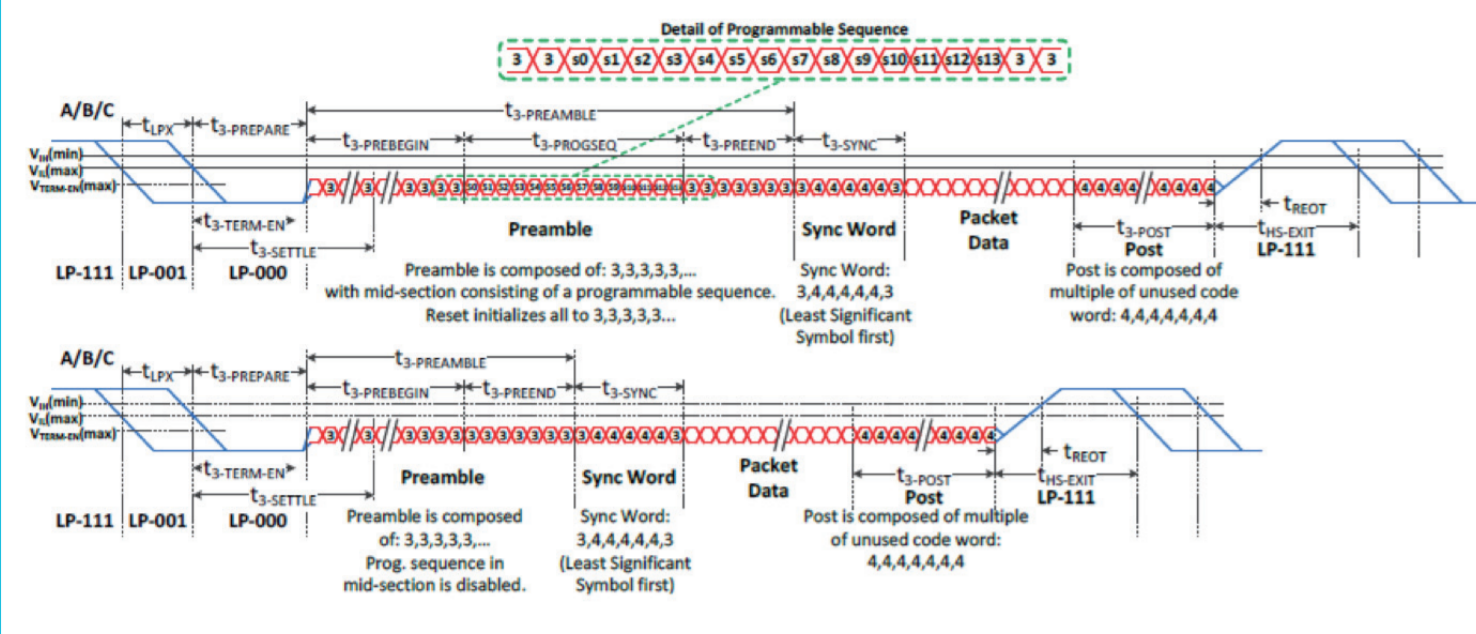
Detail of Programmable Sequence

3 3 s0 s1 s2 s3 s4 s5 s6 s7 s8 s9 s10 s11 s12 s13 3 3

A/B/C

$t_{LPX}$ $t_{3\text{-PREPARE}}$ $t_{3\text{-PREAMBLE}}$

$t_{3\text{-PREBEGIN}}$ $t_{3\text{-PROGSEQ}}$ $t_{3\text{-PREEND}}$ $t_{3\text{-SYNC}}$

$V_{IH}(min)$
$V_{IL}(max)$
$V_{TERM\text{-}EN}(max)$

3 3 3 3 3 3 3 3 3 3 3 3 3 3 3 3 3 4 4 4 4 4 4 3 4 4 4 4 4 4 4 4

$t_{3\text{-TERM-EN}}$

$t_{3\text{-SETTLE}}$

Preamble

Sync Word

Packet Data

$t_{3\text{-POST}}$

Post

$t_{REOT}$

$t_{HS\text{-EXIT}}$

LP-111

LP-111 LP-001 LP-000

Preamble is composed of: 3,3,3,3,3,... with mid-section consisting of a programmable sequence. Reset initializes all to 3,3,3,3,3...

Sync Word: 3,4,4,4,4,4,3 (Least Significant Symbol first)

Post is composed of multiple of unused code word: 4,4,4,4,4,4,4

A/B/C

$t_{LPX}$ $t_{3\text{-PREPARE}}$ $t_{3\text{-PREAMBLE}}$

$t_{3\text{-PREBEGIN}}$ $t_{3\text{-PREEND}}$ $t_{3\text{-SYNC}}$

$V_{IH}(min)$
$V_{IL}(max)$
$V_{TERM\text{-}EN}(max)$

3 3 3 3 3 3 3 3 3 3 3 3 3 3 3 3 4 4 4 4 4 4 3 4 4 4 4 4 4 4 4

$t_{3\text{-TERM-EN}}$

$t_{3\text{-SETTLE}}$

Preamble

Sync Word

Packet Data

$t_{3\text{-POST}}$

Post

$t_{REOT}$

$t_{HS\text{-EXIT}}$

LP-111

LP-111 LP-001 LP-000

Preamble is composed of: 3,3,3,3,3,... Prog. sequence in mid-section is disabled.

Sync Word: 3,4,4,4,4,4,3 (Least Significant Symbol first)

Post is composed of multiple of unused code word: 4,4,4,4,4,4,4